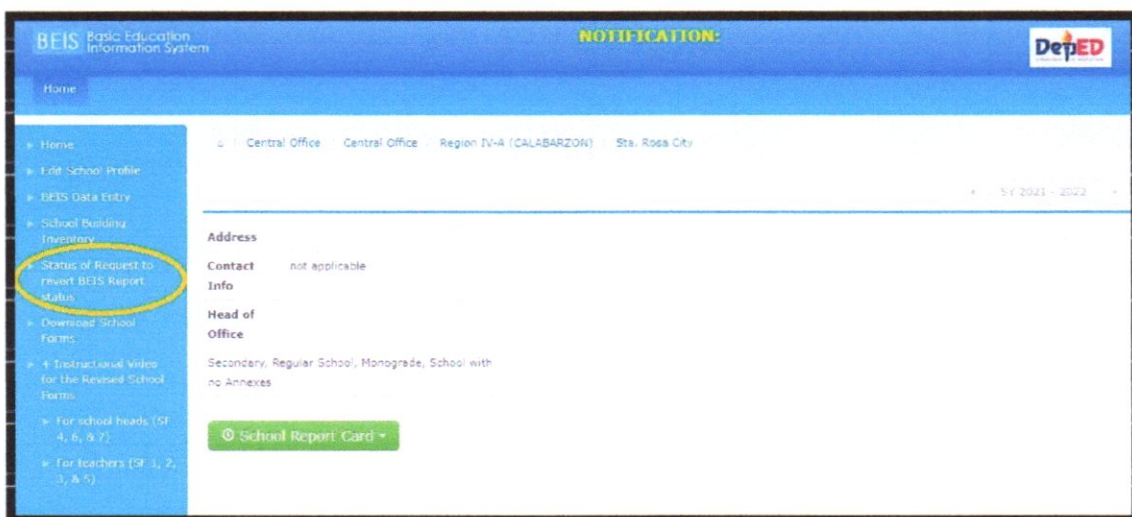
BEIS Basic Education Information System

NOTIFICATION:

DepED

Home

Home
Edit School Profile
BEIS Data Entry
School Building Inventory
Status of Request to revert BEIS Report Status
Download School Forms
+ Instructional Video for the Revised School Forms
For school heads (SF 4, 6, & 7)
For teachers (SF 1, 2, 3, & 5)

Central Office | Central Office | Region IV-A (CALABARZON) | Sta. Rosa City

SY 2021 - 2022

Address

Contact Info not applicable

Head of Office

Secondary, Regular School, Monograde, School with no Annexes

School Report Card